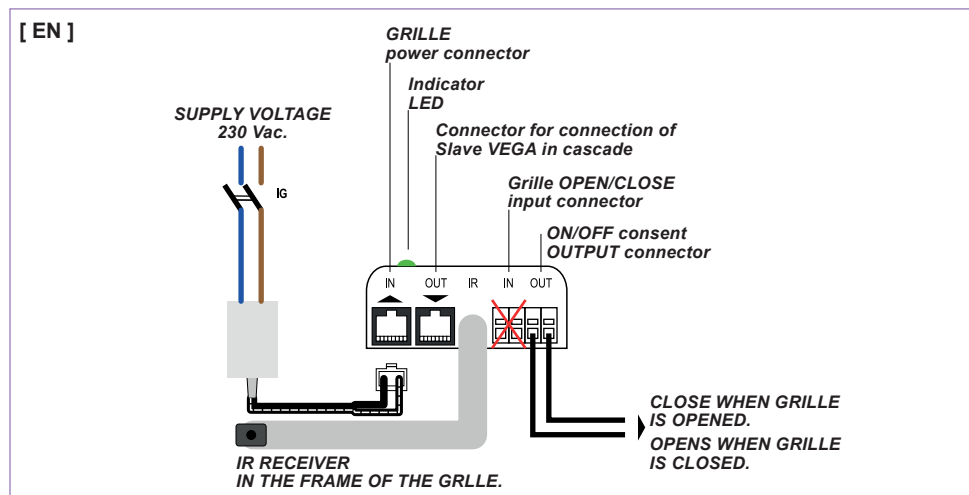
[ EN ]

GRILLE
power connector

Indicator
LED

SUPPLY VOLTAGE
230 Vac.

Connector for connection of
Slave VEGA in cascade

IG

Grille OPEN/CLOSE
input connector

ON/OFF consent
OUTPUT connector

IN

OUT

IR

IN

OUT

CLOSE WHEN GRILLE
IS OPENED.

OPENS WHEN GRILLE
IS CLOSED.

IR RECEIVER
IN THE FRAME OF THE GRLLE.